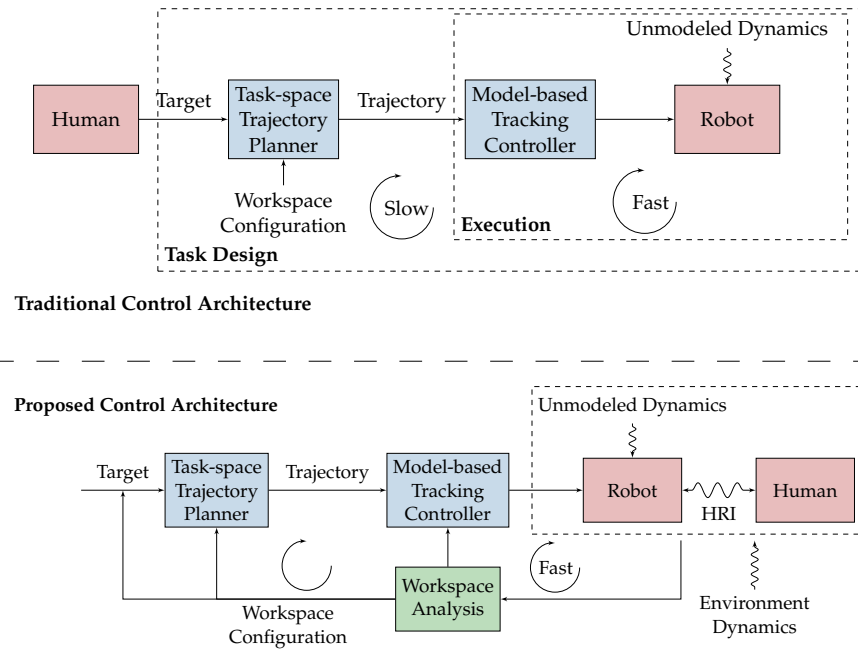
Unmodeled Dynamics

Human

Target

Task-space Trajectory Planner

Trajectory

Model-based Tracking Controller

Robot

Workspace Configuration

Slow

Fast

Execution

Task Design

Traditional Control Architecture

Proposed Control Architecture

Unmodeled Dynamics

Target

Task-space Trajectory Planner

Trajectory

Model-based Tracking Controller

Robot

Human

HRI

Fast

Workspace Analysis

Workspace Configuration

Environment Dynamics